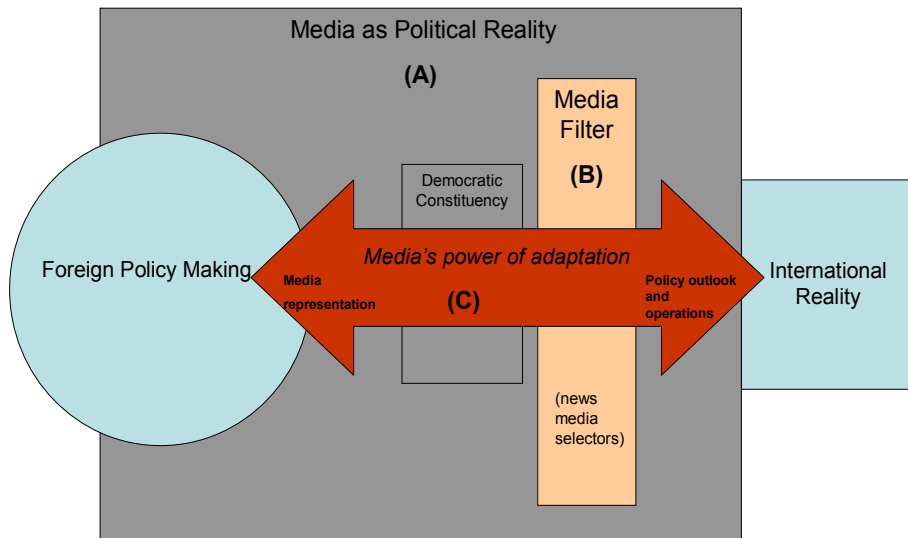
Media as Political Reality

(A)

Media Filter

(B)

Democratic Constituency

Foreign Policy Making

Media's power of adaptation

Media representation

(C)

Policy outlook and operations

International Reality

(news media selectors)